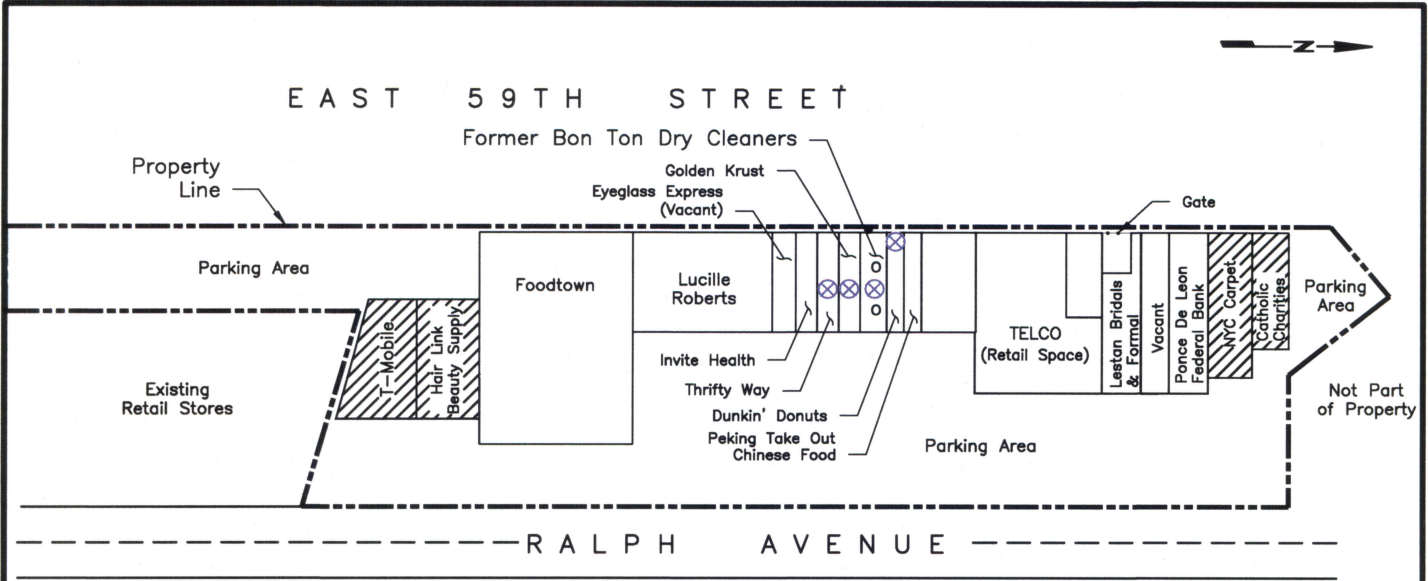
N

EAST 59TH STREET

Former Bon Ton Dry Cleaners

Property Line

Golden Krust

Eyeglass Express (Vacant)

Gate

Parking Area

Foodtown

Lucille Roberts

Parking Area

T-Mobile

Hair Link Beauty Supply

TELCO (Retail Space)

Leston Bridals & Formal

Vacant

Ponce De Leon Federal Bank

NYC Carpet

Catholic Charities

Invite Health

Thrifty Way

Dunkin' Donuts

Peking Take Out Chinese Food

Existing Retail Stores

Not Part of Property

Parking Area

RALPH AVENUE